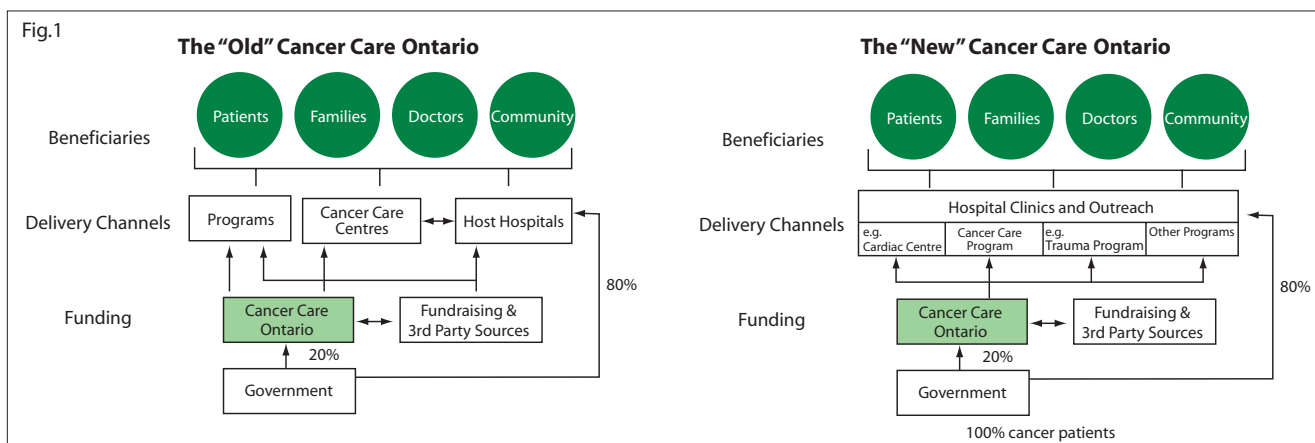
Fig.1

The "Old" Cancer Care Ontario

Patients

Families

Doctors

Community

Beneficiaries

Delivery Channels

Programs

Cancer Care Centres

Host Hospitals

80%

Funding

Cancer Care Ontario

Fundraising & 3rd Party Sources

20%

Government

The "New" Cancer Care Ontario

Patients

Families

Doctors

Community

Beneficiaries

Delivery Channels

Hospital Clinics and Outreach

e.g. Cardiac Centre

Cancer Care Program

e.g. Trauma Program

Other Programs

80%

Funding

Cancer Care Ontario

Fundraising & 3rd Party Sources

20%

Government

100% cancer patients